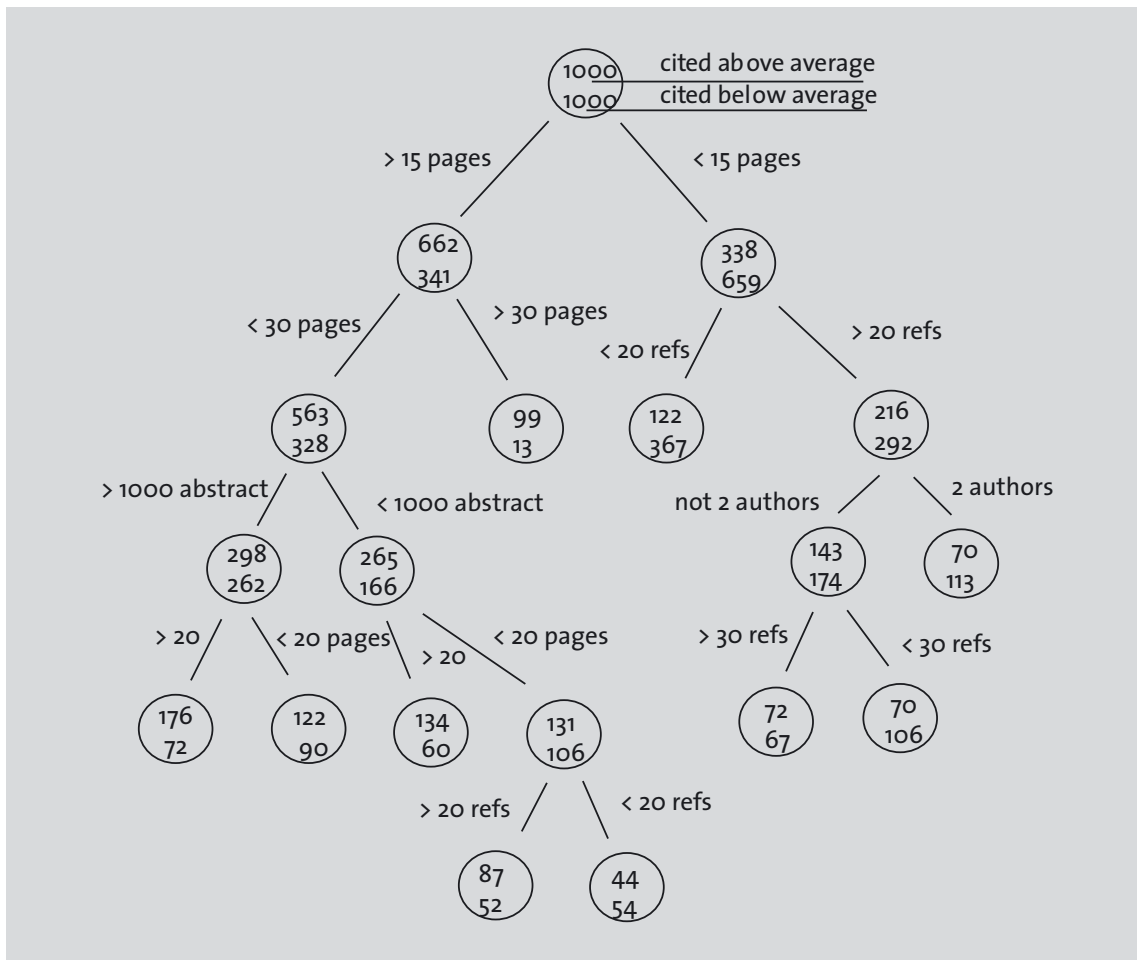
1000 cited above average
1000 cited below average

> 15 pages
< 15 pages

662
341

338
659

< 30 pages
> 30 pages
< 20 refs
> 20 refs

563
328

99
13

122
367

216
292

> 1000 abstract
< 1000 abstract
not 2 authors
2 authors

298
262

265
166

143
174

70
113

> 20
< 20 pages
> 20
< 20 pages
> 30 refs
< 30 refs

176
72

122
90

134
60

131
106

72
67

70
106

> 20 refs
< 20 refs

87
52

44
54